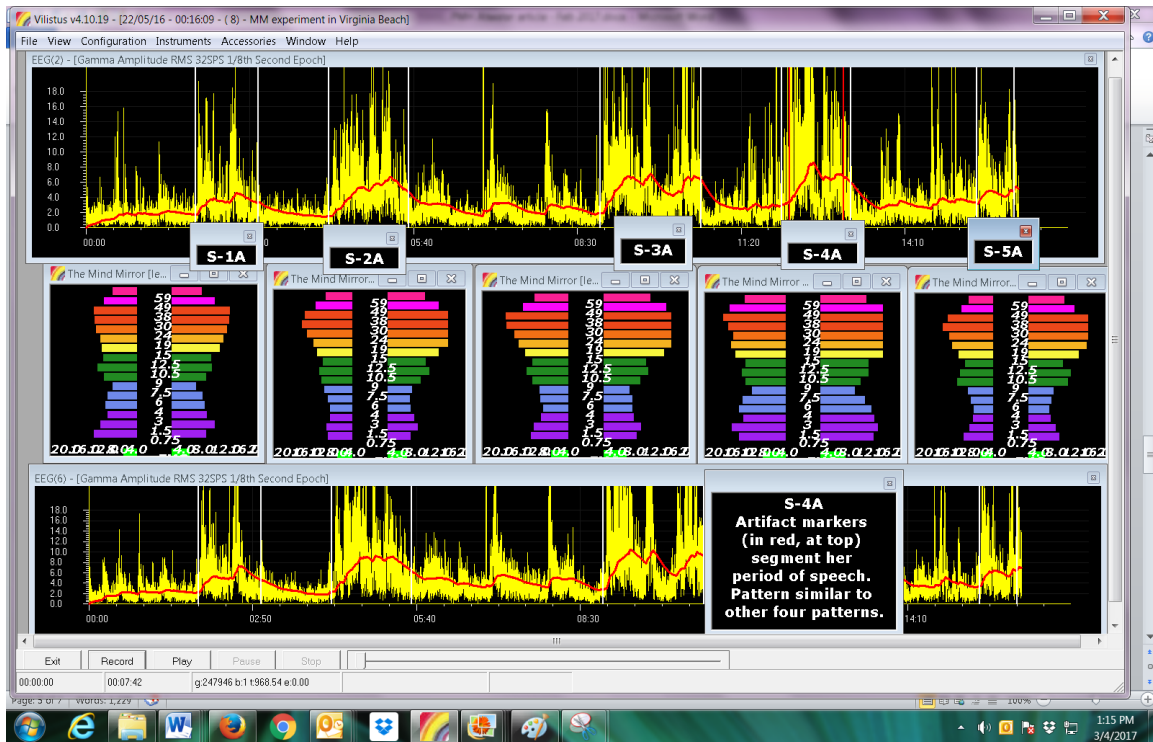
Vilistus v4.10.19 - [22/05/16 - 00:16:09 - ( 8) - MM experiment in Virginia Beach]

File View Configuration Instruments Accessories Window Help

EEG(2) - [Gamma Amplitude RMS 32SPS 1/8th Second Epoch]

18.0
16.0
14.0
12.0
10.0
8.0
6.0
4.0
2.0
0.0

00:00 05:40 08:30 11:20 14:10

S-1A
S-2A
S-3A
S-4A
S-5A

The Mind Mirror [le...
59 49 38 30 24 19 15 12.5 10.5 9 7.5 6 5 4 3 1.5 0.75
20.016.012.08.04.0 4.08.012.016.2

The Mind Mirror [le...
59 49 38 30 24 19 15 12.5 10.5 9 7.5 6 5 4 3 1.5 0.75
20.016.012.08.04.0 4.08.012.016.2

The Mind Mirror [le...
59 49 38 30 24 19 15 12.5 10.5 9 7.5 6 5 4 3 1.5 0.75
20.016.012.08.04.0 4.08.012.016.2

The Mind Mirror [le...
59 49 38 30 24 19 15 12.5 10.5 9 7.5 6 5 4 3 1.5 0.75
20.016.012.08.04.0 4.08.012.016.2

The Mind Mirror...
59 49 38 30 24 19 15 12.5 10.5 9 7.5 6 5 4 3 1.5 0.75
20.016.012.08.04.0 4.08.012.016.2

EEG(6) - [Gamma Amplitude RMS 32SPS 1/8th Second Epoch]

18.0
16.0
14.0
12.0
10.0
8.0
6.0
4.0
2.0
0.0

00:00 02:50 05:40 08:30 14:10

S-4A
Artifact markers (in red, at top) segment her period of speech. Pattern similar to other four patterns.

Exit Record Play Pause Stop

00:00:00 00:07:42 g:247946 b:1 t:968.54 e:0.00

Page: 5 of 7 Words: 1,229 100%

1:15 PM
3/4/2017